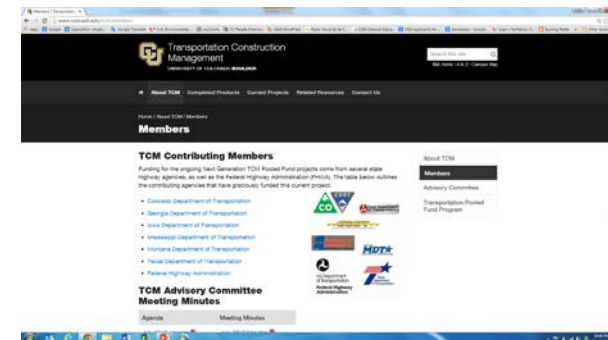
Members | Transportatio ×

Transportation Construction Management
UNIVERSITY OF COLORADO BOULDER

Search this site
CU: Home • A to Z • Campus Map

About TCM   Completed Products   Current Projects   Related Resources   Contact Us

Home / About TCM / Members

Members

TCM Contributing Members

Funding for the ongoing Next Generation TCM Pooled Fund projects come from several state highway agencies, as well as the Federal Highway Administration (FHWA). The table below outlines the contributing agencies that have graciously funded this current project.

• Colorado Department of Transportation
• Georgia Department of Transportation
• Iowa Department of Transportation
• Mississippi Department of Transportation
• Montana Department of Transportation
• Texas Department of Transportation
• Federal Highway Administration

CO
MDT
U.S. Department of Transportation Federal Highway Administration

TCM Advisory Committee Meeting Minutes

| Agenda | Meeting Minutes |
|---|---|

About TCM
Members
Advisory Committee
Transportation Pooled Fund Program